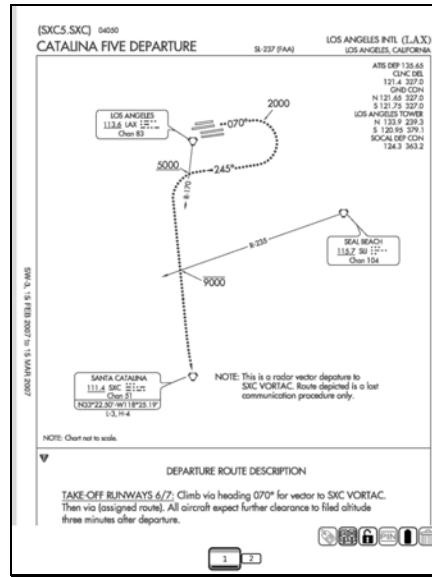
(SXC5.SXC) 04050
CATALINA FIVE DEPARTURE

SL-237 (FAA)

LOS ANGELES INTL (LAX)
LOS ANGELES, CALIFORNIA

ATIS DEP 135.65
CLNC DEL
121.4 327.0
GND CON
N 121.65 327.0
S 121.75 327.0
LOS ANGELES TOWER
N 133.9 239.3
S 120.95 379.1
SOCAL DEP CON
124.3 363.2

LOS ANGELES
113.6 LAX
Chan 83

070°

2000

5000

245°

R-170

R-235

SEAL BEACH
115.7 SLI
Chan 104

9000

SANTA CATALINA
111.4 SXC
Chan 51
N33°22.50'-W118°25.19'
L-3, H-4

NOTE: This is a radar vector departure to SXC VORTAC. Route depicted is a lost communication procedure only.

NOTE: Chart not to scale.

SW-3, 15 FEB 2007 to 15 MAR 2007

DEPARTURE ROUTE DESCRIPTION

TAKE-OFF RUNWAYS 6/7: Climb via heading 070° for vector to SXC VORTAC. Then via (assigned route). All aircraft expect further clearance to filed altitude three minutes after departure.

1 2